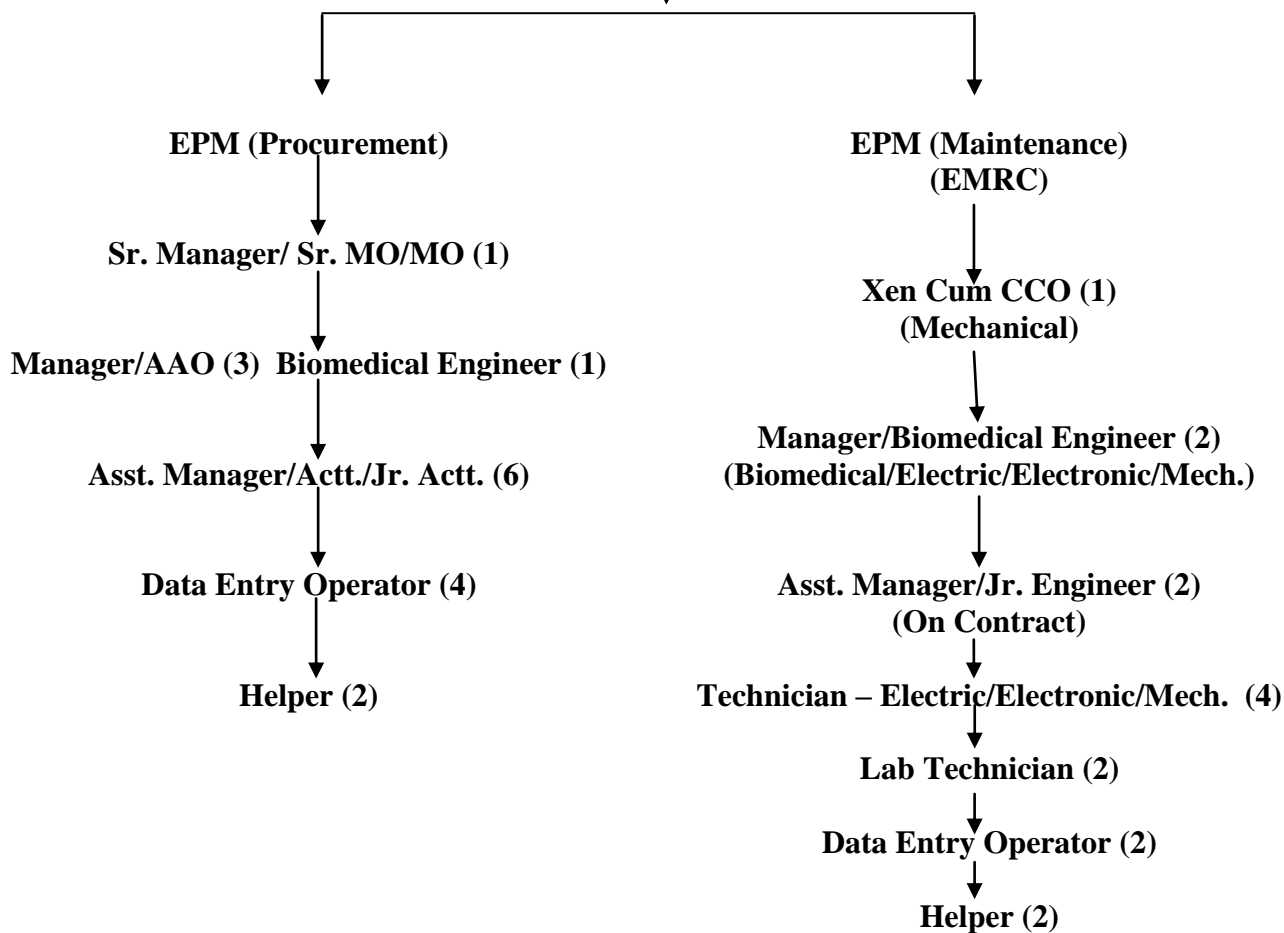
EPM (Procurement)

Sr. Manager/ Sr. MO/MO (1)

Manager/AAO (3) Biomedical Engineer (1)

Asst. Manager/Actt./Jr. Actt. (6)

Data Entry Operator (4)

Helper (2)

EPM (Maintenance)
(EMRC)

Xen Cum CCO (1)
(Mechanical)

Manager/Biomedical Engineer (2)
(Biomedical/Electric/Electronic/Mech.)

Asst. Manager/Jr. Engineer (2)
(On Contract)

Technician – Electric/Electronic/Mech. (4)

Lab Technician (2)

Data Entry Operator (2)

Helper (2)